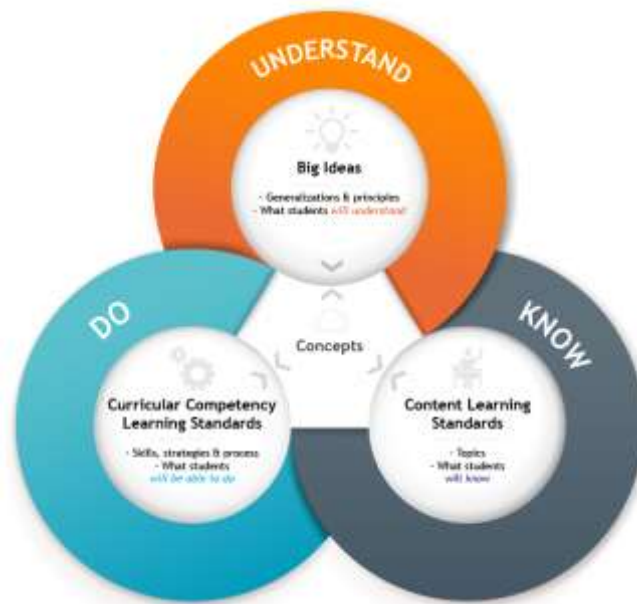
UNDERSTAND

Big Ideas

- Generalizations & principles
- What students will understand

DO

Curricular Competency Learning Standards

- Skills, strategies & process
- What students will be able to do

Concepts

KNOW

Content Learning Standards

- Topics
- What students will know